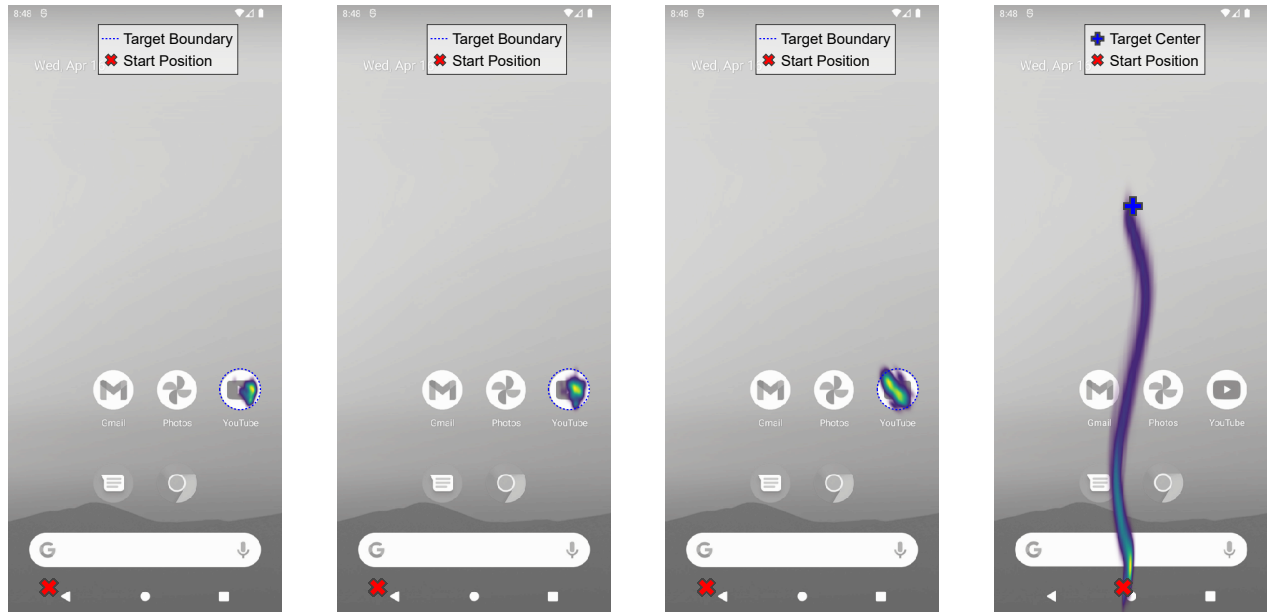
8:46

Target Boundary
Start Position

Wed, Apr 1

Gmail Photos YouTube

G

8:46

Target Boundary
Start Position

Wed, Apr 1

Gmail Photos YouTube

G

8:46

Target Boundary
Start Position

Wed, Apr 1

Gmail Photos YouTube

G

8:48

Target Center
Start Position

Wed, Apr 1

Gmail Photos YouTube

G